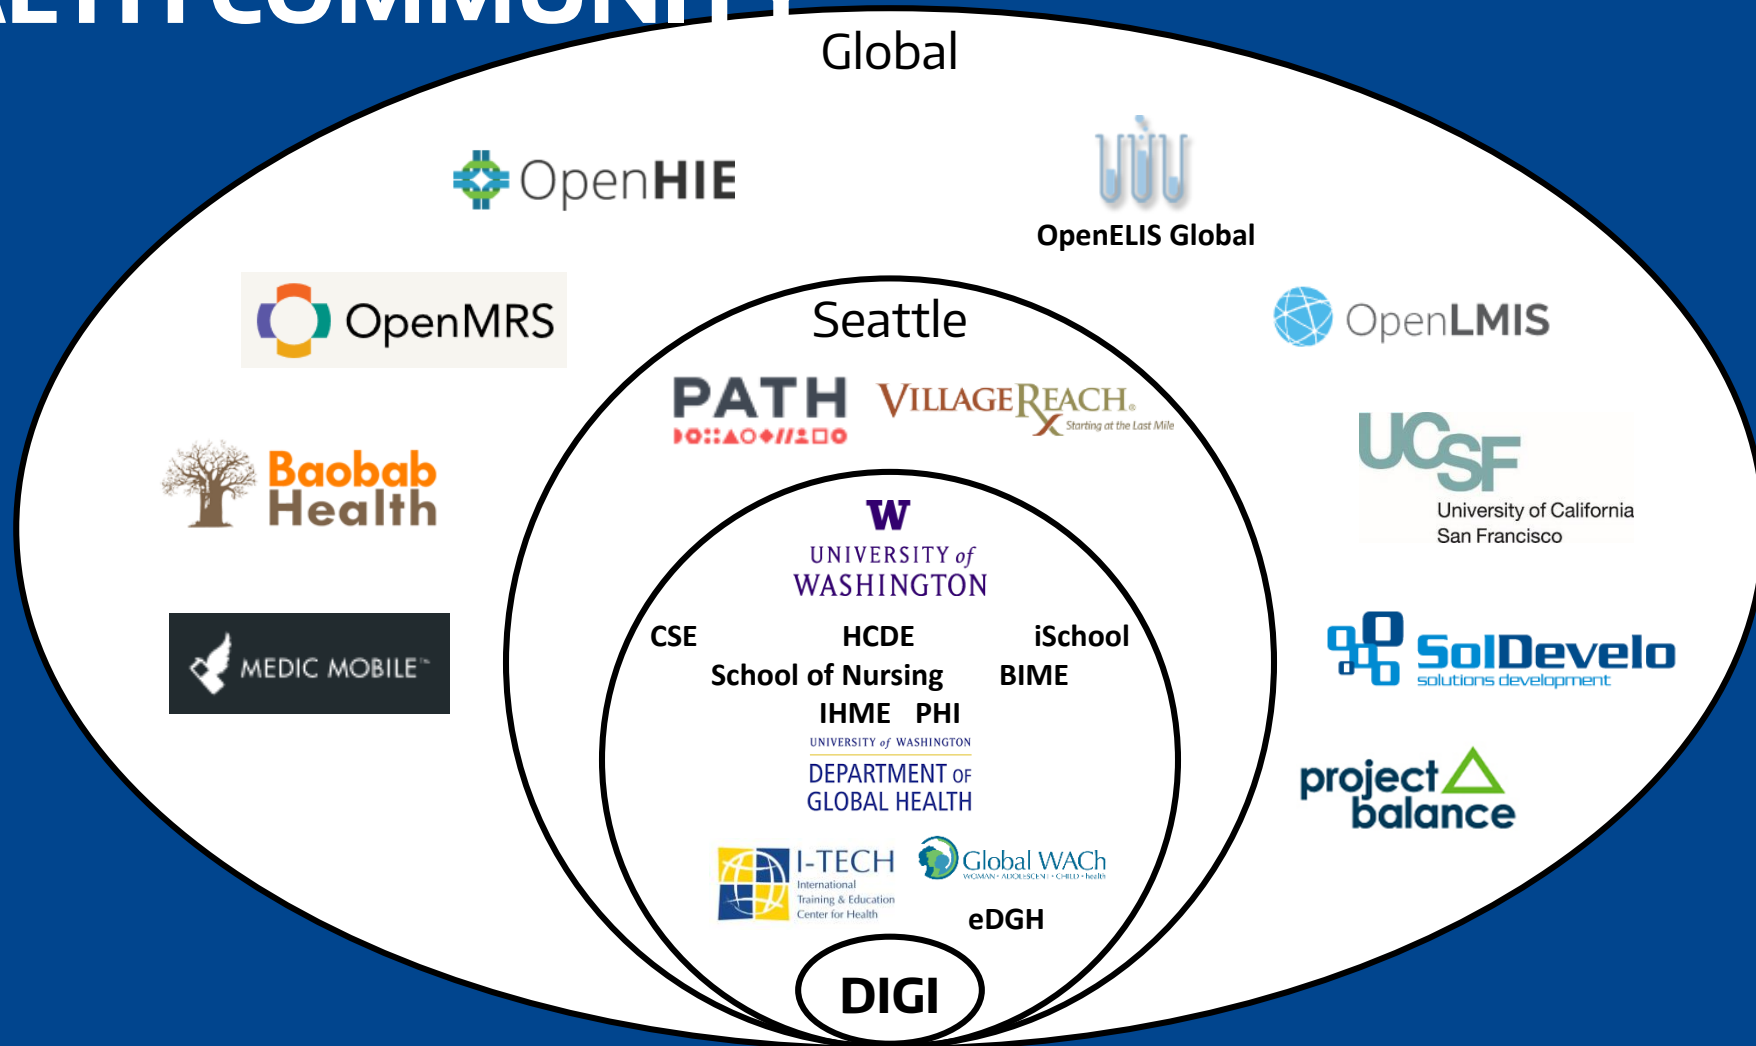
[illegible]

Global

OpenHIE

OpenELIS Global

OpenMRS

Seattle

OpenLMIS

PATH

VILLAGEREACH Starting at the Last Mile

Baobab Health

UCSF University of California San Francisco

W UNIVERSITY of WASHINGTON

CSE HCDE iSchool

School of Nursing BIME

IHME PHI

UNIVERSITY of WASHINGTON DEPARTMENT OF GLOBAL HEALTH

MEDIC MOBILE™

SolDevelo solutions development

project balance

I-TECH International Training & Education Center for Health

Global WACh WOMAN · ADOLESCENT · CHILD · health

eDGH

DIGI